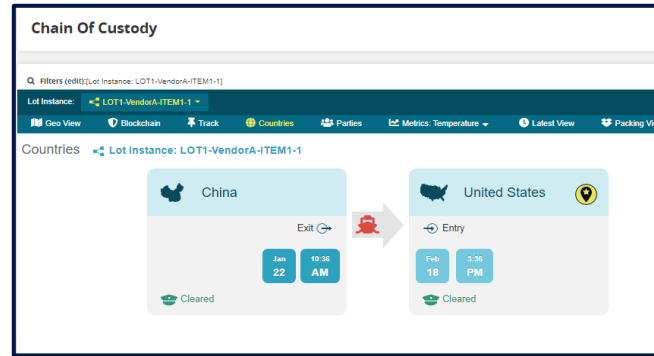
Chain Of Custody

Filters (edit):[Lot Instance: LOT1-VendorA-ITEM1-1]

Lot Instance: LOT1-VendorA-ITEM1-1

Geo View Blockchain Track Countries Parties Metrics: Temperature Latest View Packing Vi

Countries Lot Instance: LOT1-VendorA-ITEM1-1

China

Exit

Jan 22

10:36 AM

Cleared

United States

Entry

Feb 18

3:36 PM

Cleared